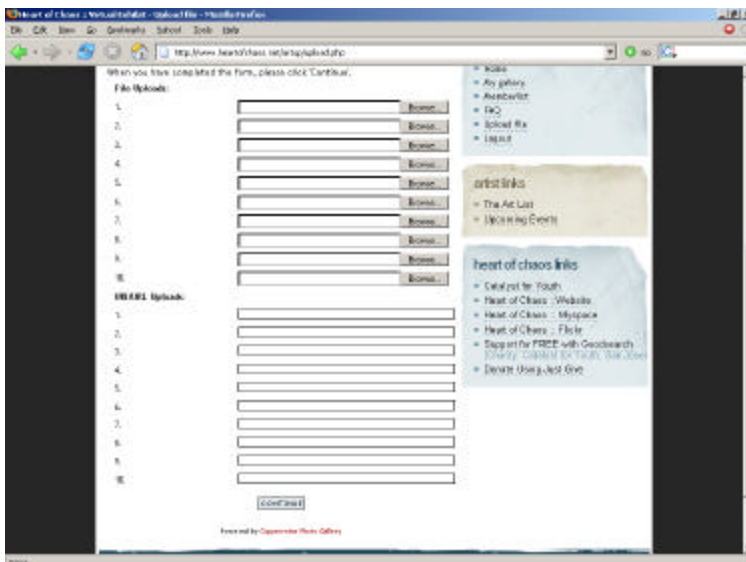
Heart of Chaos :: Virtual Exhibit - Upload file - Mozilla Firefox

File Edit View Go Bookmarks School Tools Help

http://www.heartofchaos.net/artsy/upload.php

Go

When you have completed the form, please click 'Continue'.

File Uploads:

1. Browse...
2. Browse...
3. Browse...
4. Browse...
5. Browse...
6. Browse...
7. Browse...
8. Browse...
9. Browse...
10. Browse...

URL Uploads:

1.
2.
3.
4.
5.
6.
7.
8.
9.
10.

CONTINUE

Powered by Coppermine Photo Gallery

» Home
» My gallery
» Memberlist
» FAQ
» Upload file
» Logout

artist links

» The Art List
» Upcoming Events

heart of chaos links

» Catalyst for Youth
» Heart of Chaos :: Website
» Heart of Chaos :: Myspace
» Heart of Chaos :: Flickr
» Support for FREE with Goodsearch (Charity: Catalyst for Youth, San Jose)
» Donate Using Just Give